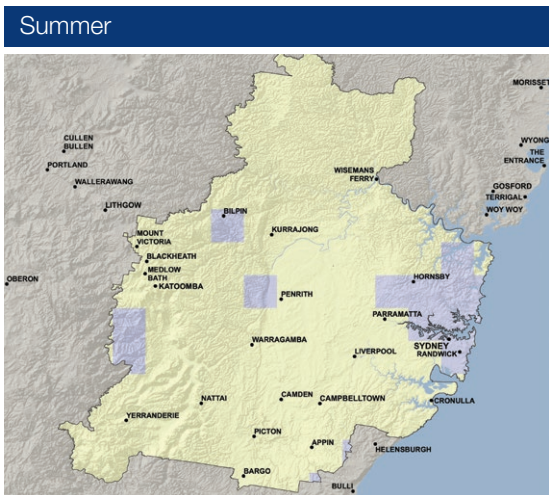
Summer

MORISSET
CULLEN BULLEN
WYONG
PORTLAND
THE ENTRANCE
WISEMANS FERRY
WALLERAWANG
GOSFORD
TERRIGAL
WOY WOY
LITHGOW
BILPIN
KURRAJONG
MOUNT VICTORIA
BLACKHEATH
OBERON
MEDLOW BATH
KATOOMBA
HORNSBY
PENRITH
PARRAMATTA
SYDNEY
RANDWICK
WARRAGAMBA
LIVERPOOL
NATTAI
CAMDEN
CAMPBELLTOWN
CRONULLA
YERRANDERIE
PICTON
APPIN
HELENSBURGH
BARGO
BULLI